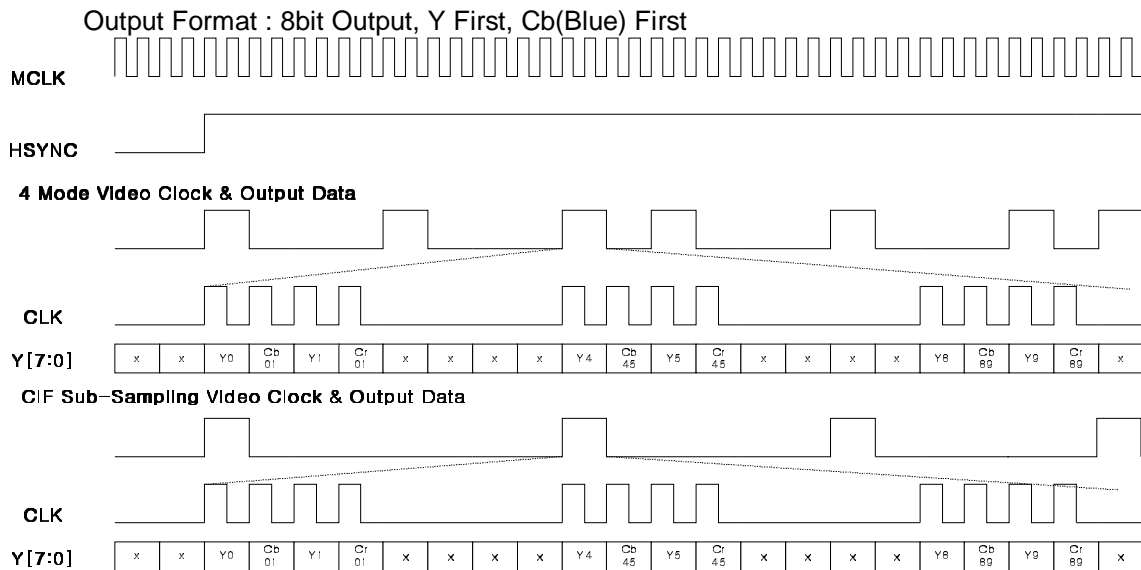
Output Format : 8bit Output, Y First, Cb(Blue) First

MCLK

HSYNC

4 Mode Video Clock & Output Data

CLK

Y[7:0]

| x | x | Y0 | Cb 01 | Y1 | Cr 01 | x | x | x | x | Y4 | Cb 45 | Y5 | Cr 45 | x | x | x | x | Y8 | Cb 89 | Y9 | Cr 89 | x |
|---|---|---|---|---|---|---|---|---|---|---|---|---|---|---|---|---|---|---|---|---|---|---|

CIF Sub-Sampling Video Clock & Output Data

CLK

Y[7:0]

| x | x | Y0 | Cb 01 | Y1 | Cr 01 | x | x | x | x | Y4 | Cb 45 | Y5 | Cr 45 | x | x | x | x | Y8 | Cb 89 | Y9 | Cr 89 | x |
|---|---|---|---|---|---|---|---|---|---|---|---|---|---|---|---|---|---|---|---|---|---|---|